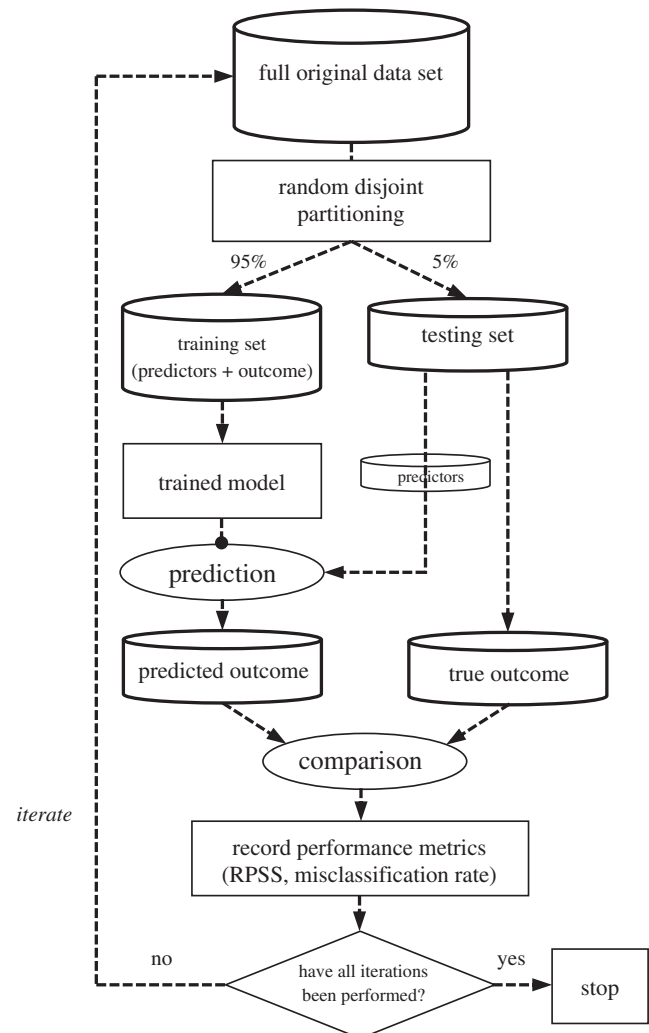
full original data set

random disjoint partitioning

95%

5%

training set (predictors + outcome)

testing set

trained model

predictors

prediction

predicted outcome

true outcome

comparison

iterate

record performance metrics (RPSS, misclassification rate)

no

have all iterations been performed?

yes

stop